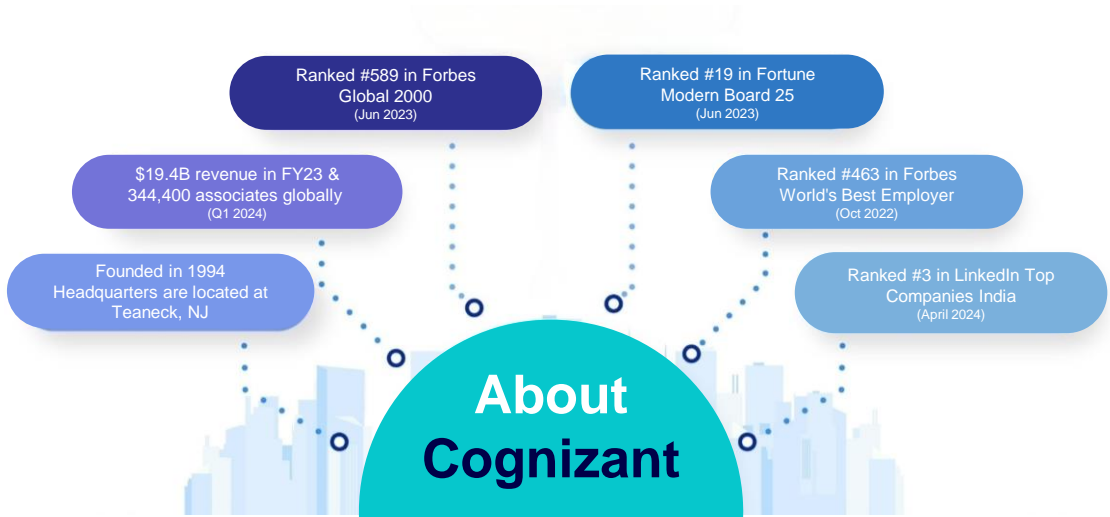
Ranked #589 in Forbes Global 2000
(Jun 2023)

Ranked #19 in Fortune Modern Board 25
(Jun 2023)

$19.4B revenue in FY23 & 344,400 associates globally
(Q1 2024)

Ranked #463 in Forbes World's Best Employer
(Oct 2022)

Founded in 1994
Headquarters are located at Teaneck, NJ

Ranked #3 in LinkedIn Top Companies India
(April 2024)

About Cognizant